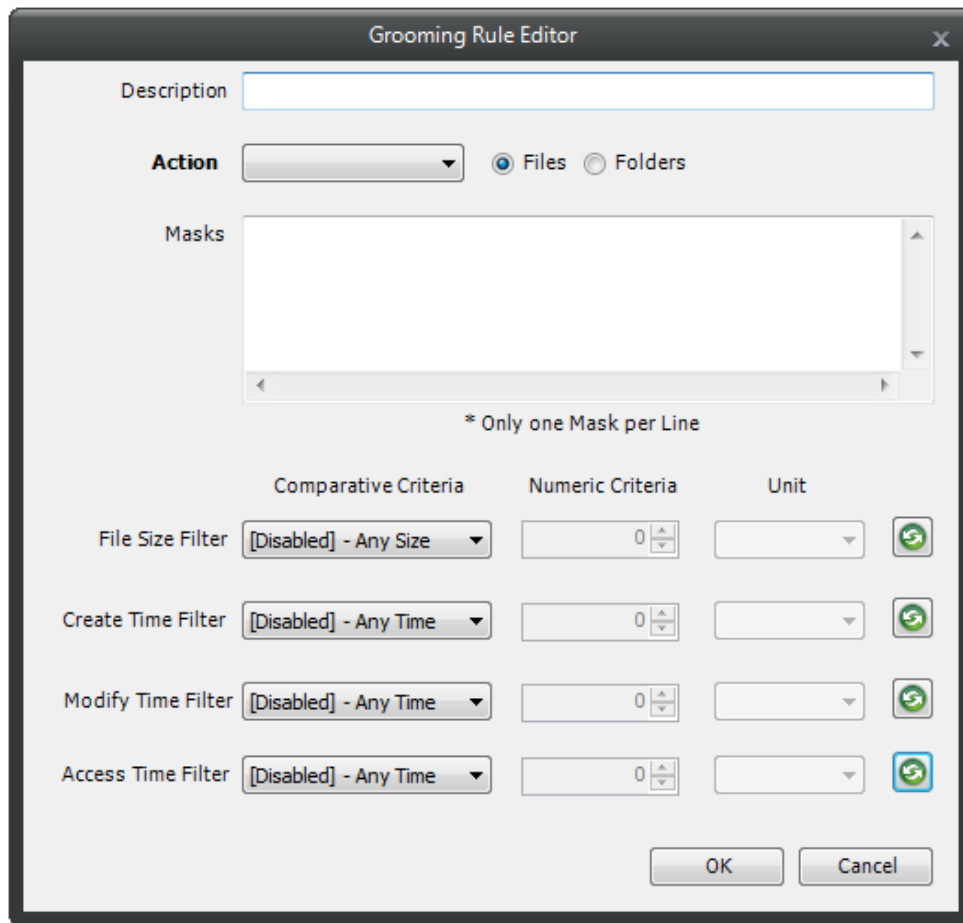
Grooming Rule Editor
x

Description

Action
Files Folders

Masks

* Only one Mask per Line

| | Comparative Criteria | Numeric Criteria | Unit |
|---|---|---|---|
| File Size Filter | [Disabled] - Any Size | 0 | |
| Create Time Filter | [Disabled] - Any Time | 0 | |
| Modify Time Filter | [Disabled] - Any Time | 0 | |
| Access Time Filter | [Disabled] - Any Time | 0 | |

OK Cancel